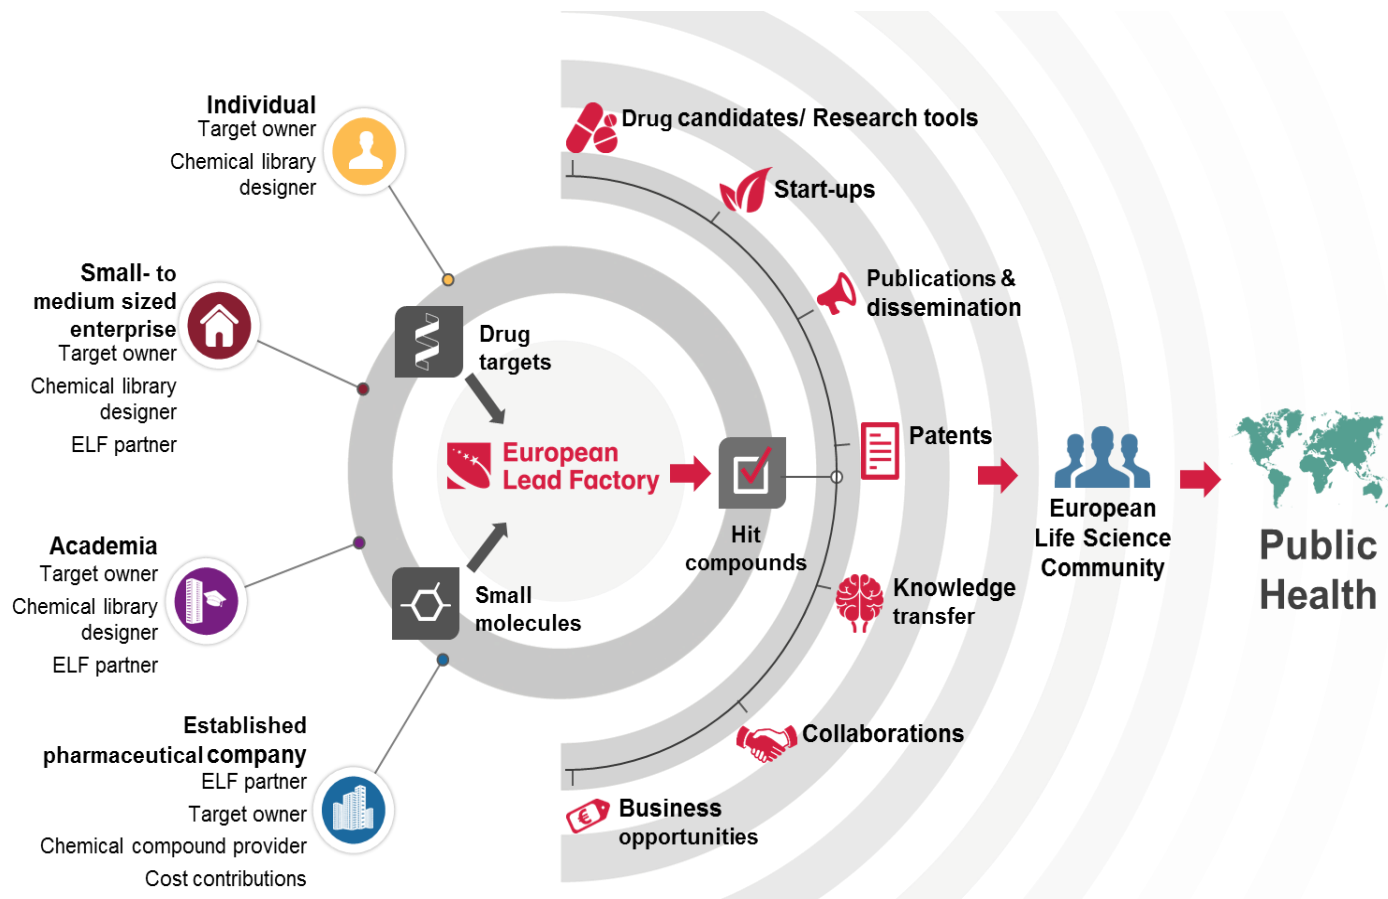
Individual
Target owner
Chemical library designer

Small- to medium sized enterprise
Target owner
Chemical library designer
ELF partner

Academia
Target owner
Chemical library designer
ELF partner

Established pharmaceutical company
ELF partner
Target owner
Chemical compound provider
Cost contributions

Drug targets

European Lead Factory

Small molecules

Hit compounds

Drug candidates/ Research tools

Start-ups

Publications & dissemination

Patents

Knowledge transfer

Collaborations

Business opportunities

European Life Science Community

Public Health